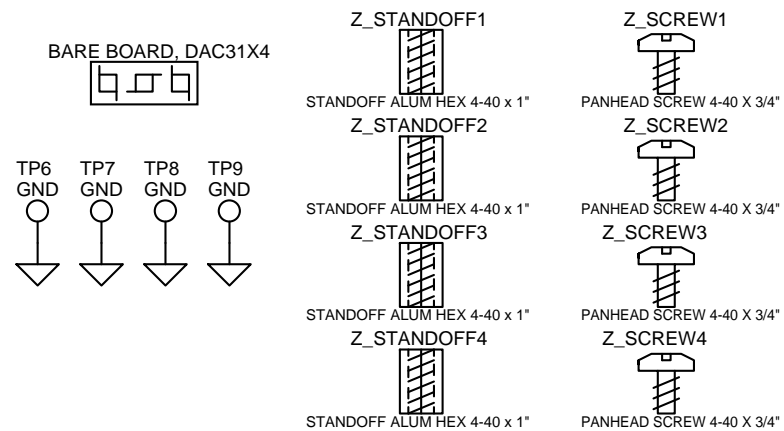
BARE BOARD, DAC31X4

TP6
GND

TP7
GND

TP8
GND

TP9
GND

Z_STANDOFF1
STANDOFF ALUM HEX 4-40 x 1"

Z_STANDOFF2
STANDOFF ALUM HEX 4-40 x 1"

Z_STANDOFF3
STANDOFF ALUM HEX 4-40 x 1"

Z_STANDOFF4
STANDOFF ALUM HEX 4-40 x 1"

Z_SCREW1
PANHEAD SCREW 4-40 X 3/4"

Z_SCREW2
PANHEAD SCREW 4-40 X 3/4"

Z_SCREW3
PANHEAD SCREW 4-40 X 3/4"

Z_SCREW4
PANHEAD SCREW 4-40 X 3/4"